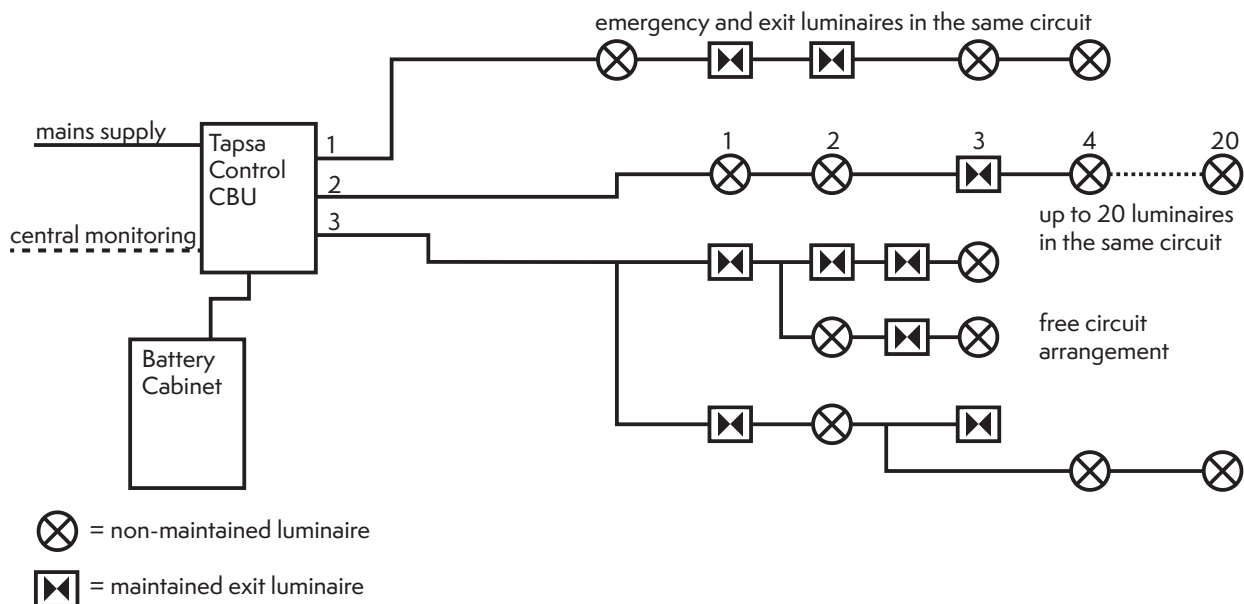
emergency and exit luminaires in the same circuit

mains supply

Tapsa Control CBU

1

2

3

central monitoring

Battery Cabinet

1 2 3 4 20

up to 20 luminaires in the same circuit

free circuit arrangement

= non-maintained luminaire

= maintained exit luminaire